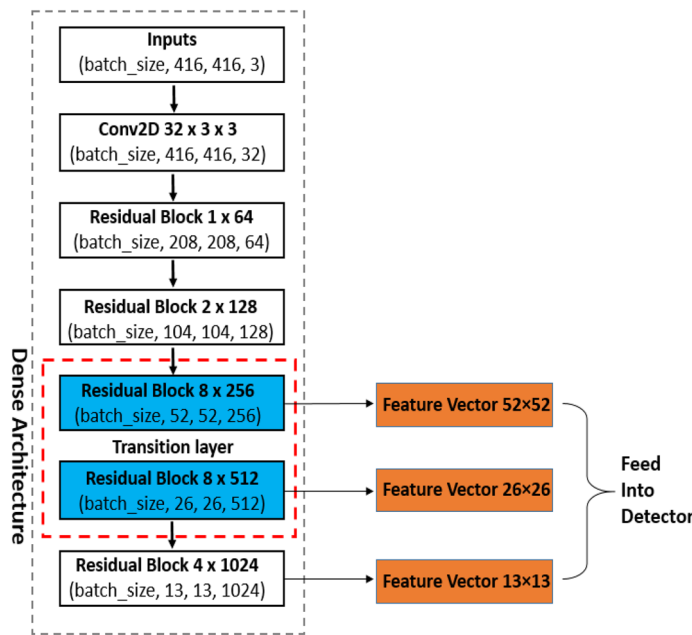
Dense Architecture

Inputs
(batch_size, 416, 416, 3)

Conv2D 32 x 3 x 3
(batch_size, 416, 416, 32)

Residual Block 1 x 64
(batch_size, 208, 208, 64)

Residual Block 2 x 128
(batch_size, 104, 104, 128)

Residual Block 8 x 256
(batch_size, 52, 52, 256)

Transition layer

Residual Block 8 x 512
(batch_size, 26, 26, 512)

Residual Block 4 x 1024
(batch_size, 13, 13, 1024)

Feature Vector 52×52

Feature Vector 26×26

Feature Vector 13×13

Feed
Into
Detector